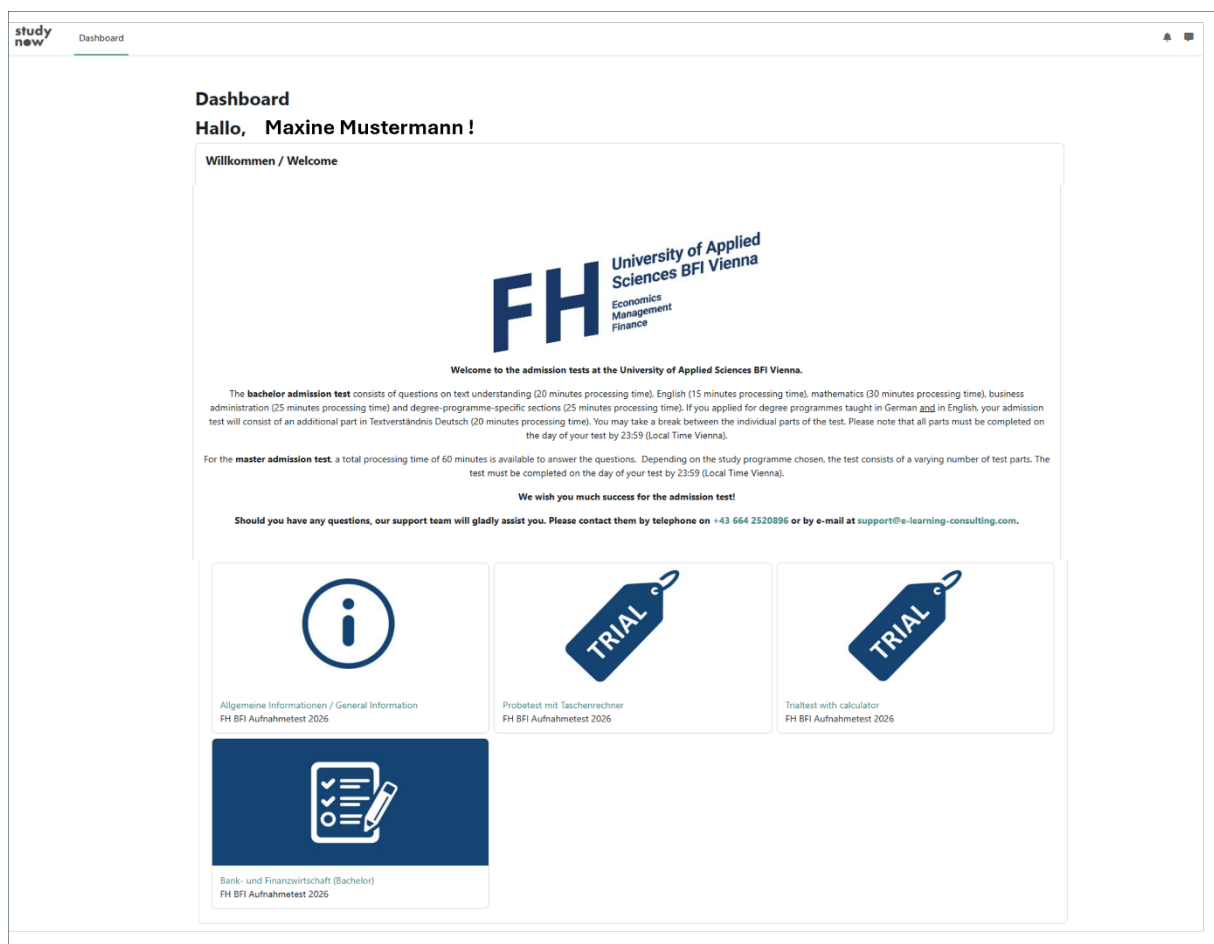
study now

Dashboard

Dashboard

Hallo, Maxine Mustermann !

Willkommen / Welcome

FH University of Applied Sciences BFI Vienna
Economics
Management
Finance

Welcome to the admission tests at the University of Applied Sciences BFI Vienna.

The bachelor admission test consists of questions on text understanding (20 minutes processing time), English (15 minutes processing time), mathematics (30 minutes processing time), business administration (25 minutes processing time) and degree-programme-specific sections (25 minutes processing time). If you applied for degree programmes taught in German and in English, your admission test will consist of an additional part in Textverständnis Deutsch (20 minutes processing time). You may take a break between the individual parts of the test. Please note that all parts must be completed on the day of your test by 23:59 (Local Time Vienna).

For the master admission test, a total processing time of 60 minutes is available to answer the questions. Depending on the study programme chosen, the test consists of a varying number of test parts. The test must be completed on the day of your test by 23:59 (Local Time Vienna).

We wish you much success for the admission test!

Should you have any questions, our support team will gladly assist you. Please contact them by telephone on +43 664 2520896 or by e-mail at support@e-learning-consulting.com.

Allgemeine Informationen / General Information
FH BFI Aufnahmetest 2026

TRIAL

Probetest mit Taschenrechner
FH BFI Aufnahmetest 2026

TRIAL

Trialtest with calculator
FH BFI Aufnahmetest 2026

Bank- und Finanzwirtschaft (Bachelor)
FH BFI Aufnahmetest 2026